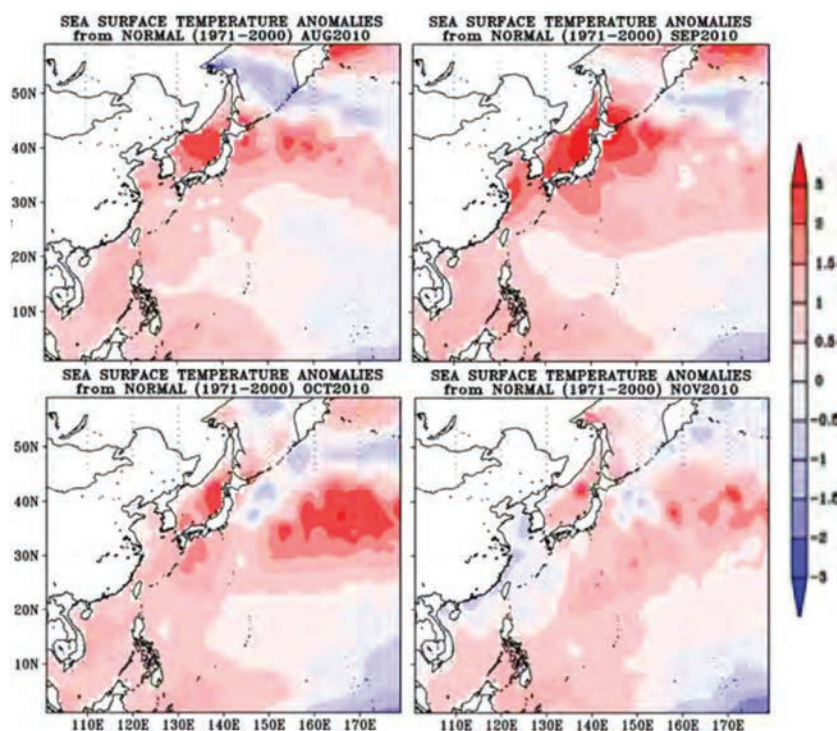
SEA SURFACE TEMPERATURE ANOMALIES from NORMAL (1971-2000) AUG2010

50N
40N
30N
20N
10N

SEA SURFACE TEMPERATURE ANOMALIES from NORMAL (1971-2000) SEP2010

SEA SURFACE TEMPERATURE ANOMALIES from NORMAL (1971-2000) OCT2010

50N
40N
30N
20N
10N

110E 120E 130E 140E 150E 160E 170E

SEA SURFACE TEMPERATURE ANOMALIES from NORMAL (1971-2000) NOV2010

110E 120E 130E 140E 150E 160E 170E

3
2
1.5
1
0.5
0
-0.5
-1
-1.5
-2
-3